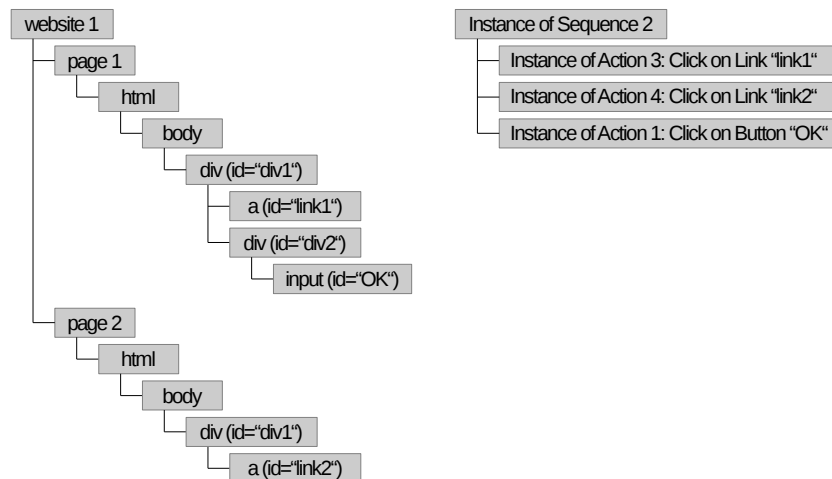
website 1

page 1

html

body

div (id="div1")

a (id="link1")

div (id="div2")

input (id="OK")

page 2

html

body

div (id="div1")

a (id="link2")

Instance of Sequence 2

Instance of Action 3: Click on Link "link1"

Instance of Action 4: Click on Link "link2"

Instance of Action 1: Click on Button "OK"